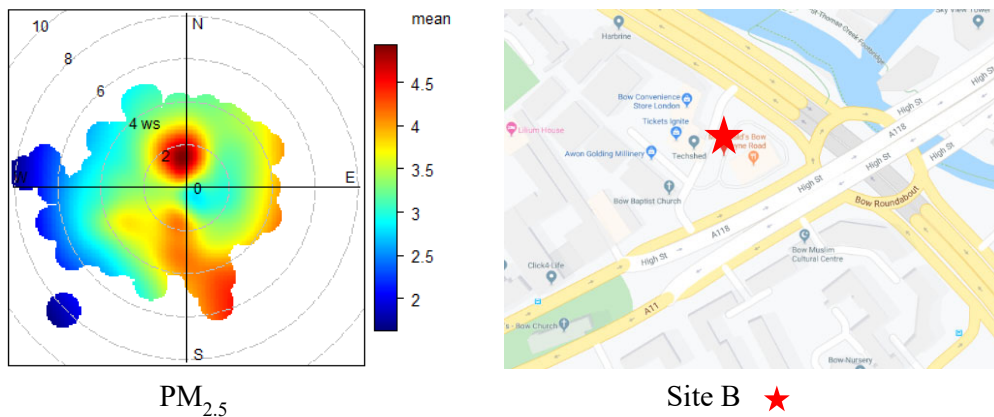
10
8
6
4 ws
2
0
N
W
E
S
mean
4.5
4
3.5
3
2.5
2

PM$_{2.5}$

Harbrine
Sky View Tower
Bow Convenience Store London
Tickets Ignite
Lilium House
Awon Golding Millinery
Techshed
's Bow
Road
Bow Baptist Church
High St
A118
High St
High St
High St
Bow Roundabout
A118
High St
Bow Muslim Cultural Centre
Click4Life
A11
's - Bow Church
Bow Nursery

Site B